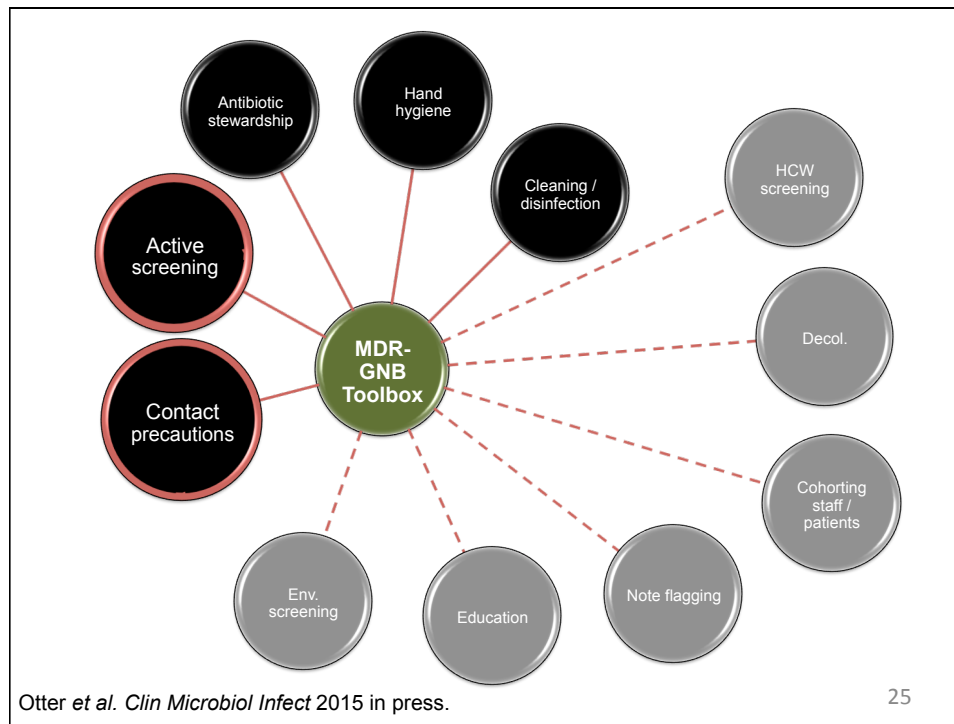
Antibiotic stewardship

Hand hygiene

Cleaning / disinfection

HCW screening

Active screening

MDR-GNB Toolbox

Decol.

Contact precautions

Cohorting staff / patients

Env. screening

Education

Note flagging

Otter *et al. Clin Microbiol Infect* 2015 in press.

25